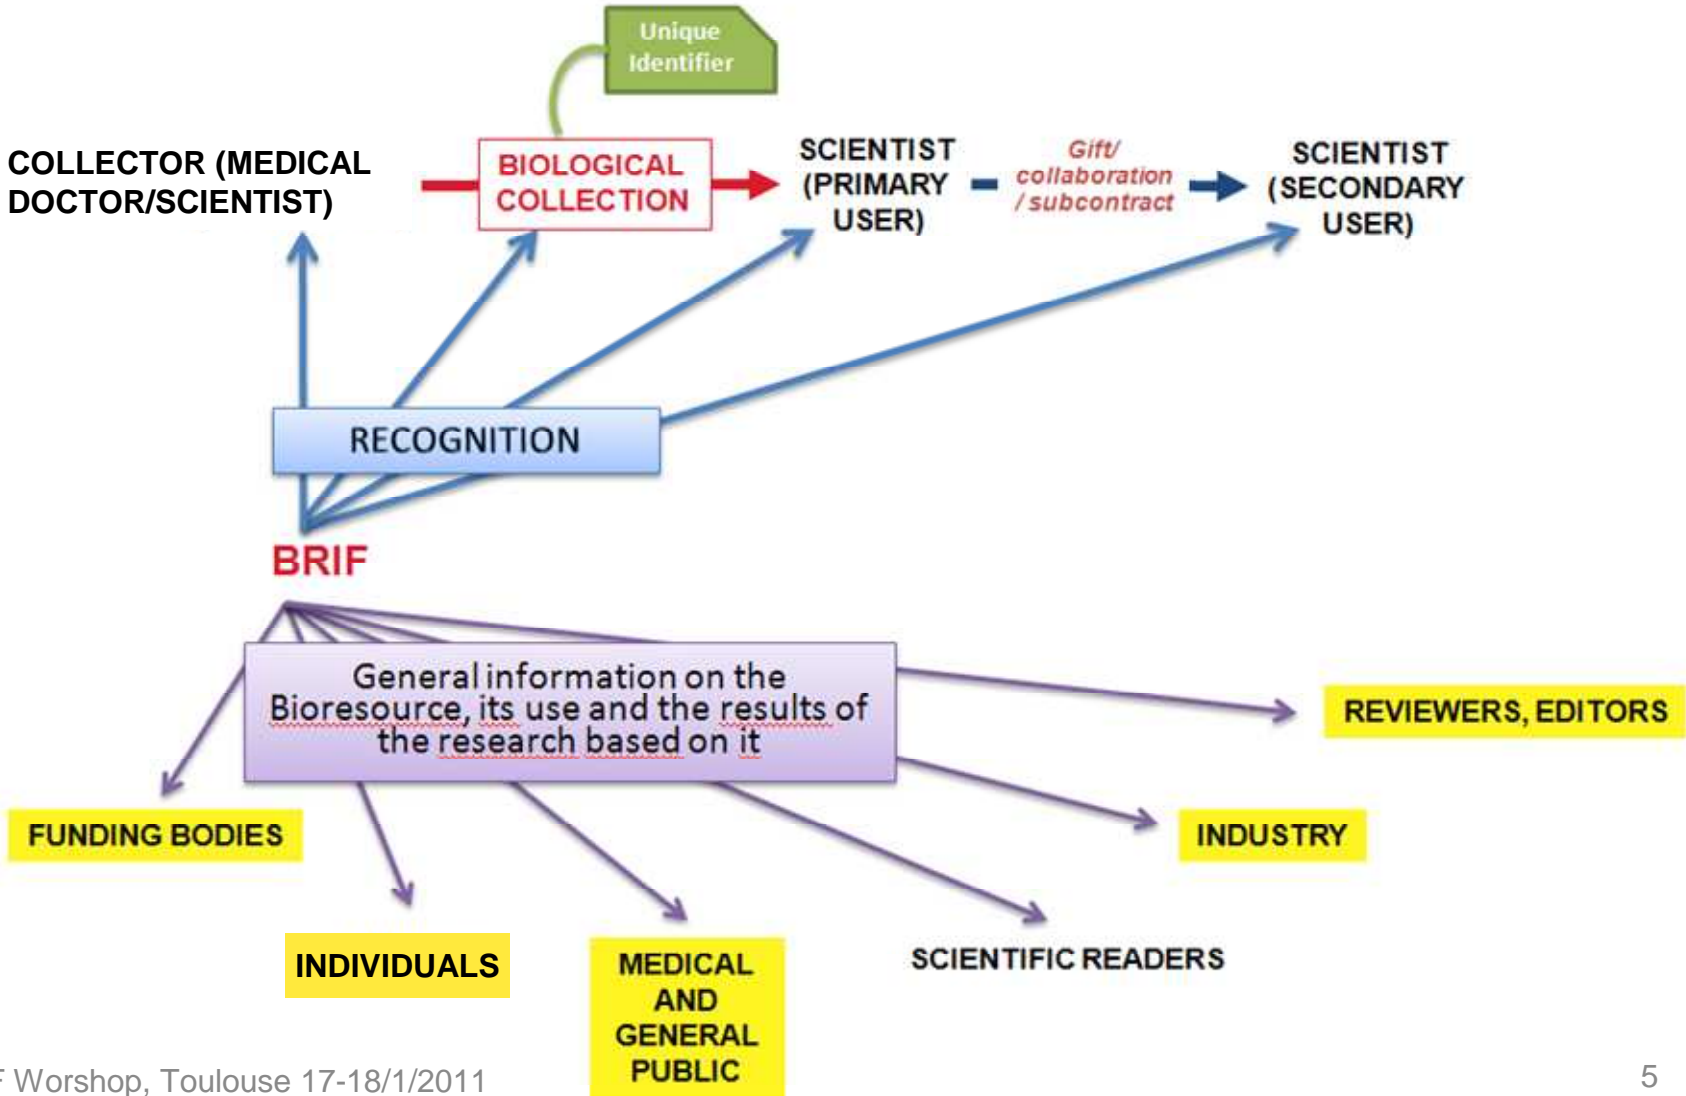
Unique Identifier

COLLECTOR (MEDICAL DOCTOR/SCIENTIST)

BIOLOGICAL COLLECTION

SCIENTIST (PRIMARY USER)

Gift/ collaboration / subcontract

SCIENTIST (SECONDARY USER)

RECOGNITION

BRIF

General information on the Bioresource, its use and the results of the research based on it

REVIEWERS, EDITORS

FUNDING BODIES

INDUSTRY

INDIVIDUALS

MEDICAL AND GENERAL PUBLIC

SCIENTIFIC READERS

F Worshop, Toulouse 17-18/1/2011

5